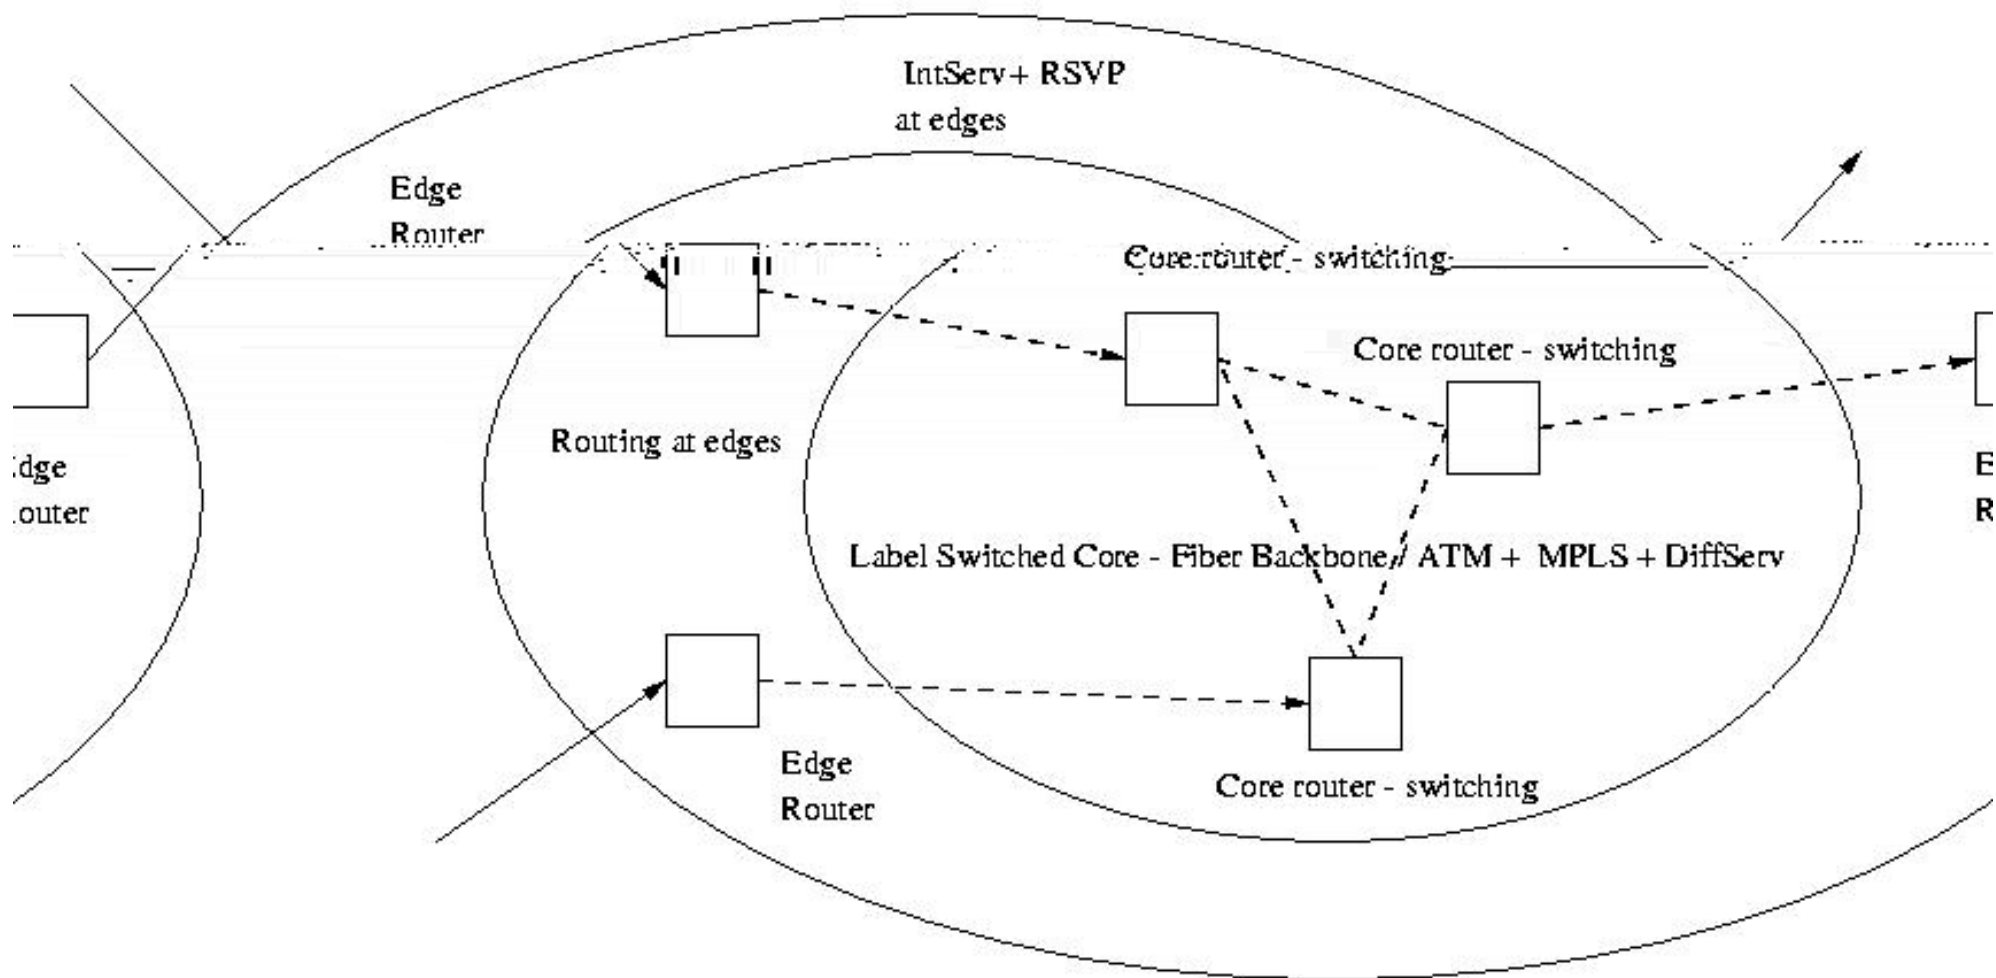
IntServ+ RSVP
at edges

Edge
Router

Core router - switching

Core router - switching

Routing at edges

dge
outer

E
R

Label Switched Core - Fiber Backbone / ATM + MPLS + DiffServ

Edge
Router

Core router - switching